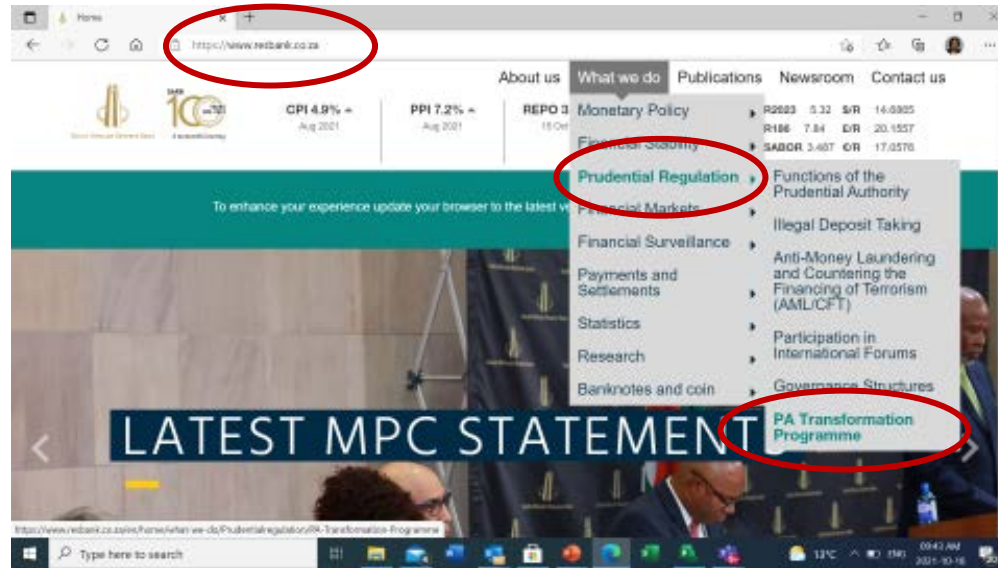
Home

https://www.resbank.co.za

About us What we do Publications Newsroom Contact us

South African Reserve Bank

SARB 100 1921-2021

CPI 4.9% Aug 2021

PPI 7.2% Aug 2021

REPO 3 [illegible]

R2023 5.32 S/R 14.6865

R186 7.84 E/R 20.1557

SABOR 3.487 £/R 17.0576

Monetary Policy

Financial Stability

Prudential Regulation

Financial Markets

Financial Surveillance

Payments and Settlements

Statistics

Research

Banknotes and coin

Functions of the Prudential Authority

Illegal Deposit Taking

Anti-Money Laundering and Countering the Financing of Terrorism (AML/CFT)

Participation in International Forums

Governance Structures

PA Transformation Programme

To enhance your experience update your browser to the latest ve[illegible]

LATEST MPC STATEMENT

https://www.resbank.co.za/en/home/what-we-do/Prudentialregulation/PA-Transformation-Programme

Type here to search

13°C

09:43 AM
2021-10-18